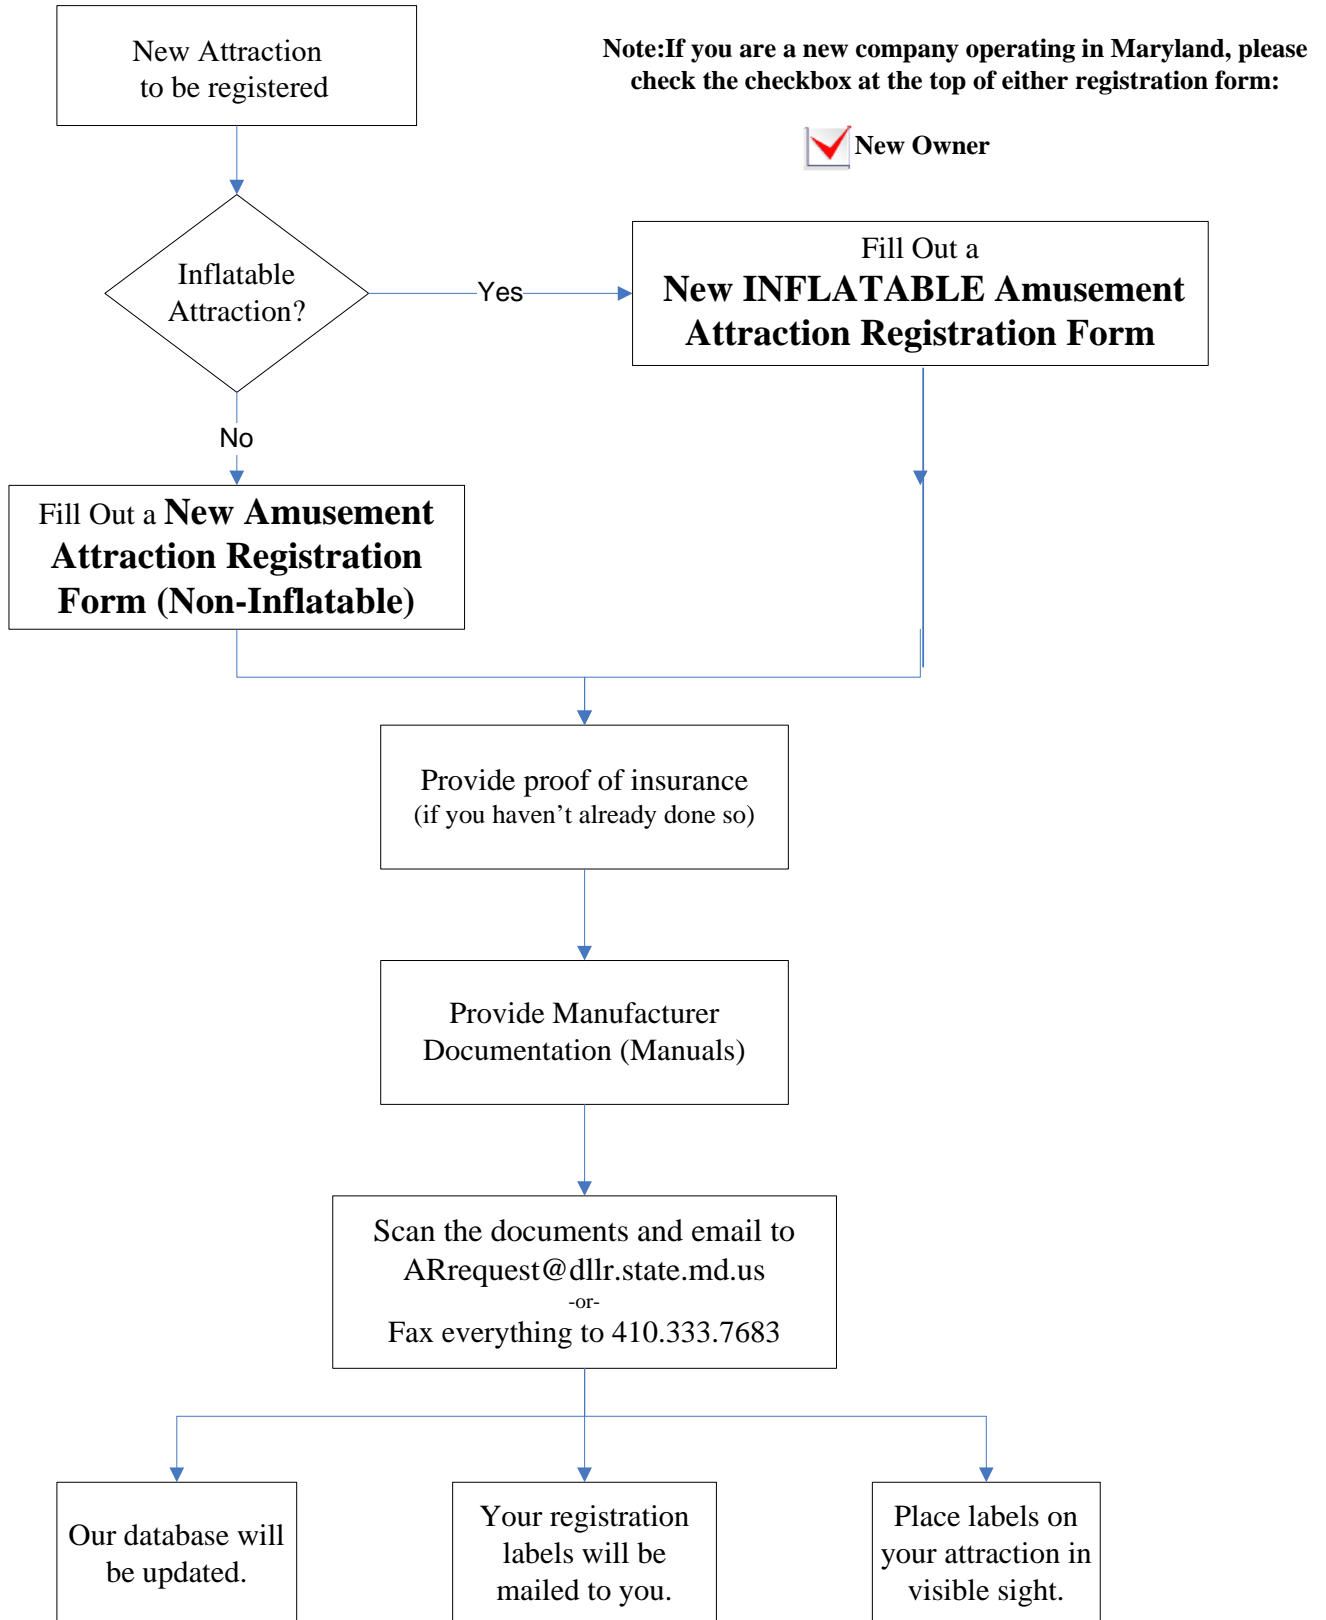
New Attraction to be registered

Note:If you are a new company operating in Maryland, please check the checkbox at the top of either registration form:

New Owner

Inflatable Attraction?

Yes

Fill Out a
New INFLATABLE Amusement Attraction Registration Form

No

Fill Out a New Amusement Attraction Registration Form (Non-Inflatable)

Provide proof of insurance
(if you haven’t already done so)

Provide Manufacturer Documentation (Manuals)

Scan the documents and email to ARrequest@dllr.state.md.us
-or-
Fax everything to 410.333.7683

Our database will be updated.

Your registration labels will be mailed to you.

Place labels on your attraction in visible sight.